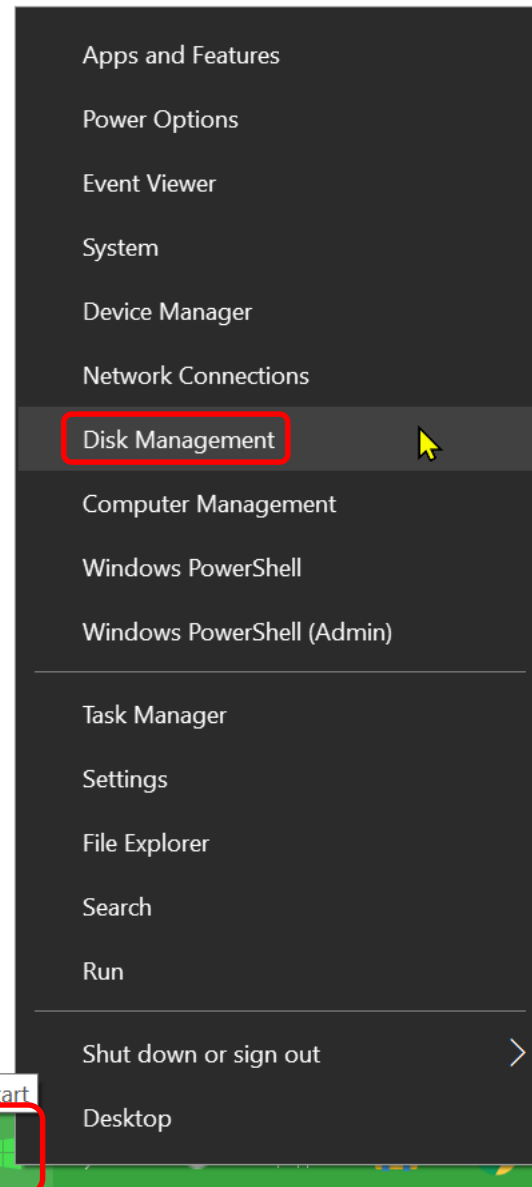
Apps and Features
Power Options
Event Viewer
System
Device Manager
Network Connections
Disk Management
Computer Management
Windows PowerShell
Windows PowerShell (Admin)

Task Manager
Settings
File Explorer
Search
Run

Shut down or sign out
Desktop

art